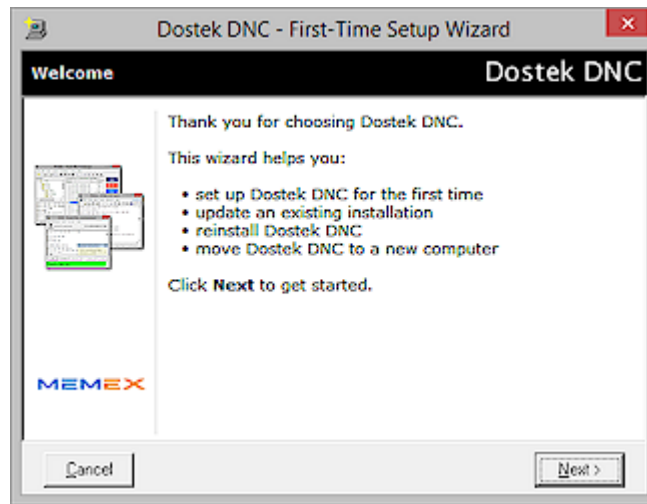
Dostek DNC - First-Time Setup Wizard

Welcome

Dostek DNC

Thank you for choosing Dostek DNC.

This wizard helps you:

• set up Dostek DNC for the first time
• update an existing installation
• reinstall Dostek DNC
• move Dostek DNC to a new computer

Click **Next** to get started.

MEMEX

Cancel

Next >